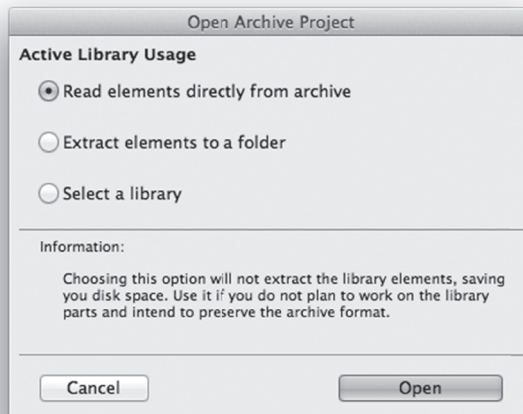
Open Archive Project

Active Library Usage

Read elements directly from archive

Extract elements to a folder

Select a library

Information:

Choosing this option will not extract the library elements, saving you disk space. Use it if you do not plan to work on the library parts and intend to preserve the archive format.

Cancel

Open